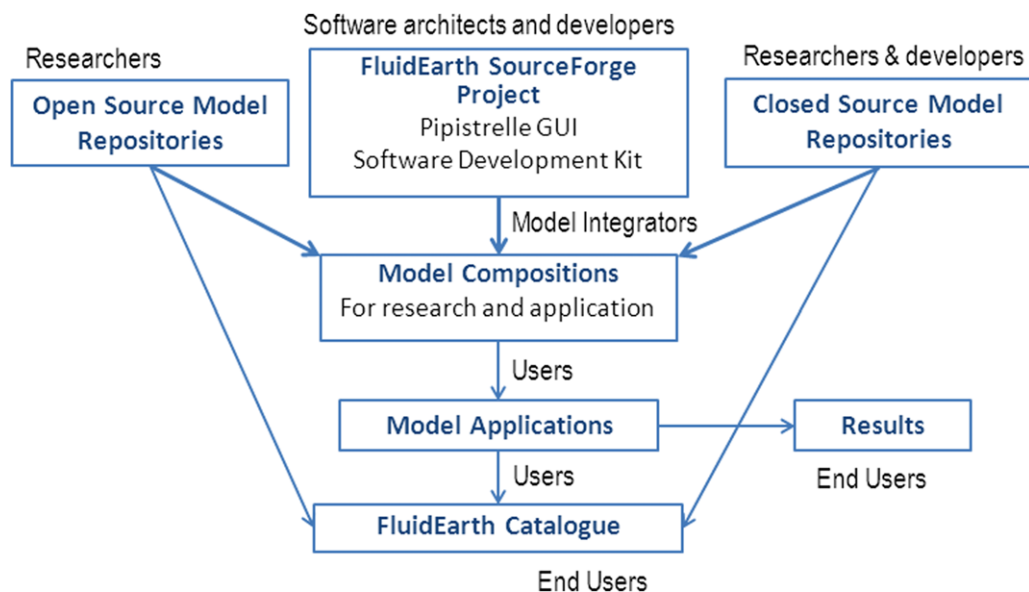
Software architects and developers

Researchers

Open Source Model Repositories

FluidEarth SourceForge Project
Pipistrelle GUI
Software Development Kit

Researchers & developers

Closed Source Model Repositories

Model Integrators

Model Compositions
For research and application

Users

Model Applications

Results

Users

End Users

FluidEarth Catalogue

End Users